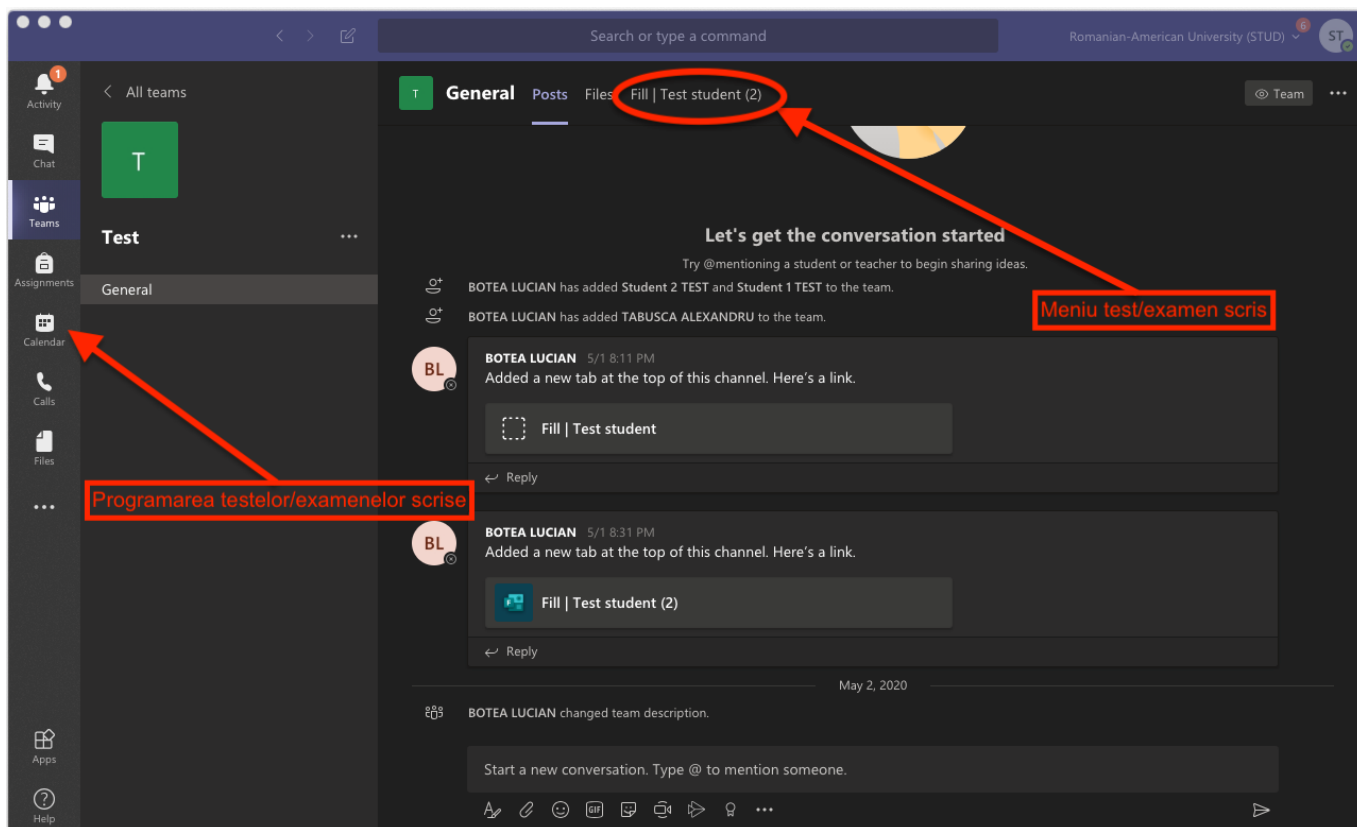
Search or type a command

Romanian-American University (STUD) 6 ST

1 Activity

Chat

Teams

Assignments

Calendar

Calls

Files

...

Apps

Help

All teams

T

Test ...

General

T General Posts Files Fill | Test student (2)

Team ...

Let's get the conversation started

Try @mentioning a student or teacher to begin sharing ideas.

BOTEA LUCIAN has added Student 2 TEST and Student 1 TEST to the team.

BOTEA LUCIAN has added TABUSCA ALEXANDRU to the team.

Meniu test/examen scris

BL BOTEA LUCIAN 5/1 8:11 PM
Added a new tab at the top of this channel. Here's a link.

Fill | Test student

Reply

Programarea testelor/examenelor scrise

BL BOTEA LUCIAN 5/1 8:31 PM
Added a new tab at the top of this channel. Here's a link.

Fill | Test student (2)

Reply

May 2, 2020

BOTEA LUCIAN changed team description.

Start a new conversation. Type @ to mention someone.